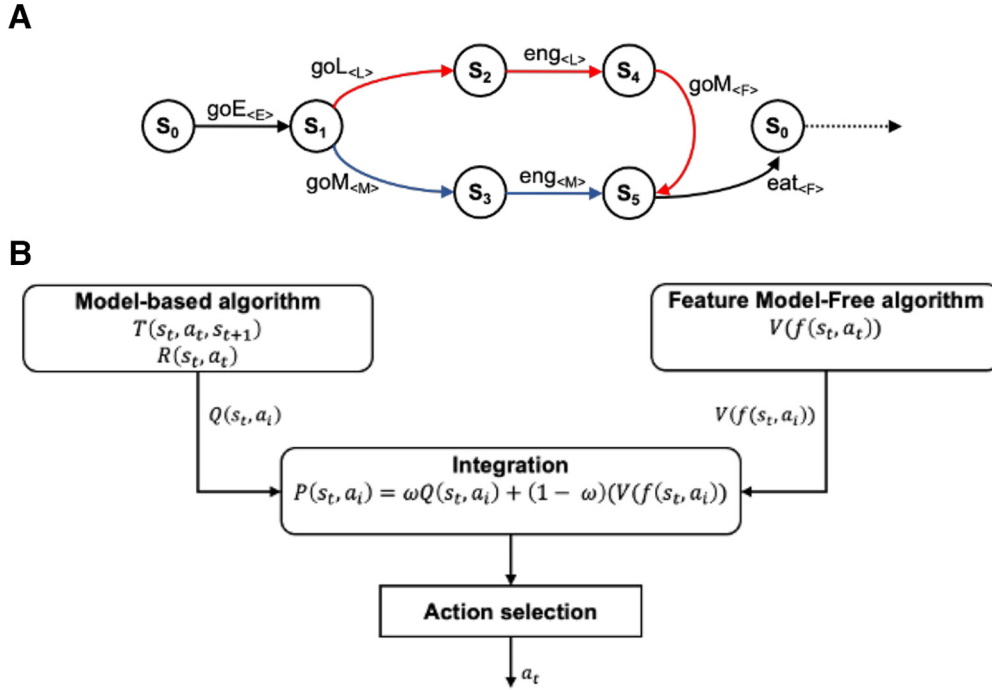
A

$S_0$ $goE_{<E>}$ $S_1$ $goL_{<L>}$ $S_2$ $eng_{<L>}$ $S_4$ $goM_{<F>}$ $goM_{<M>}$ $S_3$ $eng_{<M>}$ $S_5$ $eat_{<F>}$ $S_0$

B

Model-based algorithm
$T(s_t, a_t, s_{t+1})$
$R(s_t, a_t)$

Feature Model-Free algorithm
$V(f(s_t, a_t))$

$Q(s_t, a_i)$

$V(f(s_t, a_i))$

Integration
$P(s_t, a_i) = \omega Q(s_t, a_i) + (1 - \omega)(V(f(s_t, a_i))$

Action selection

$a_t$